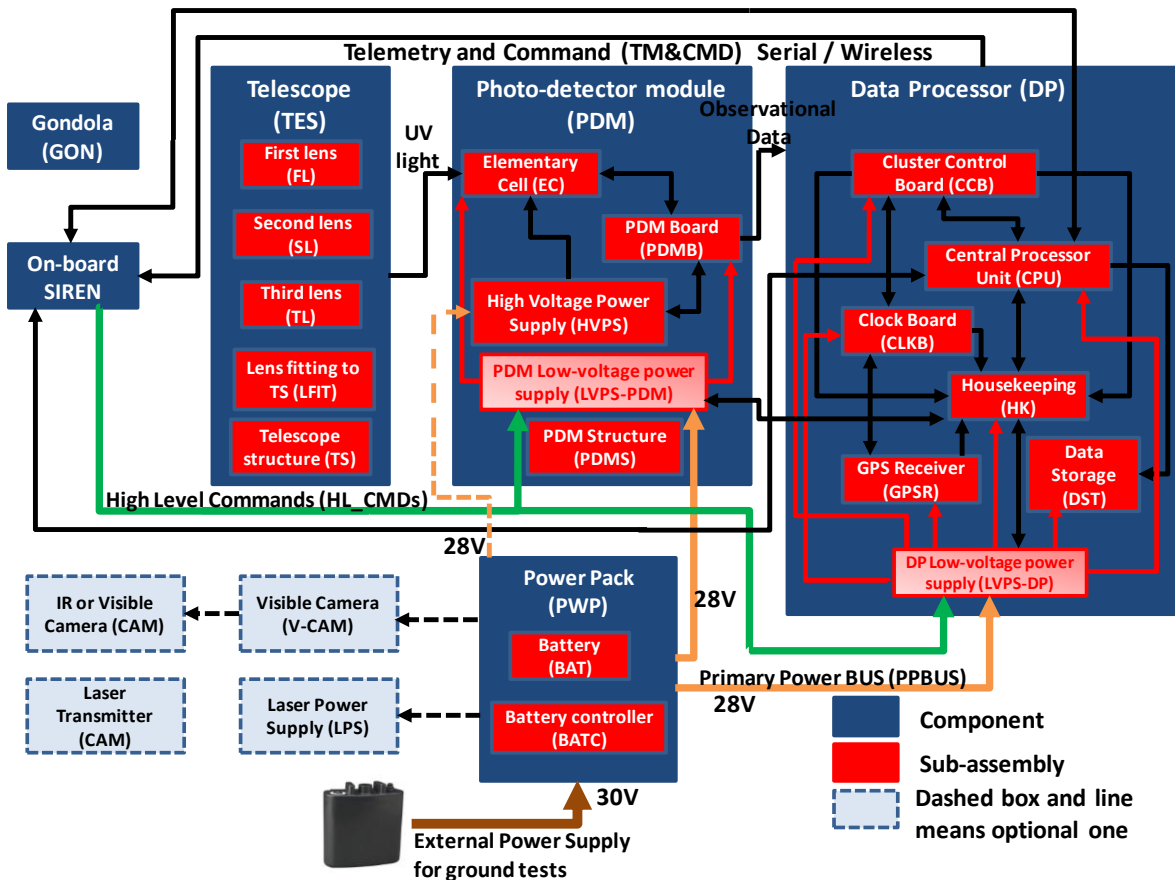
Telemetry and Command (TM&CMD) Serial / Wireless

Gondola (GON)

On-board SIREN

Telescope (TES)

First lens (FL)

Second lens (SL)

Third lens (TL)

Lens fitting to TS (LFIT)

Telescope structure (TS)

UV light

Photo-detector module (PDM)

Observational Data

Elementary Cell (EC)

PDM Board (PDMB)

High Voltage Power Supply (HVPS)

PDM Low-voltage power supply (LVPS-PDM)

PDM Structure (PDMS)

Data Processor (DP)

Cluster Control Board (CCB)

Central Processor Unit (CPU)

Clock Board (CLKB)

Housekeeping (HK)

GPS Receiver (GPSR)

Data Storage (DST)

DP Low-voltage power supply (LVPS-DP)

High Level Commands (HL_CMDs)

28V

28V

Power Pack (PWP)

Battery (BAT)

Battery controller (BATC)

Primary Power BUS (PPBUS)

28V

30V

IR or Visible Camera (CAM)

Visible Camera (V-CAM)

Laser Transmitter (CAM)

Laser Power Supply (LPS)

External Power Supply for ground tests

Component

Sub-assembly

Dashed box and line means optional one